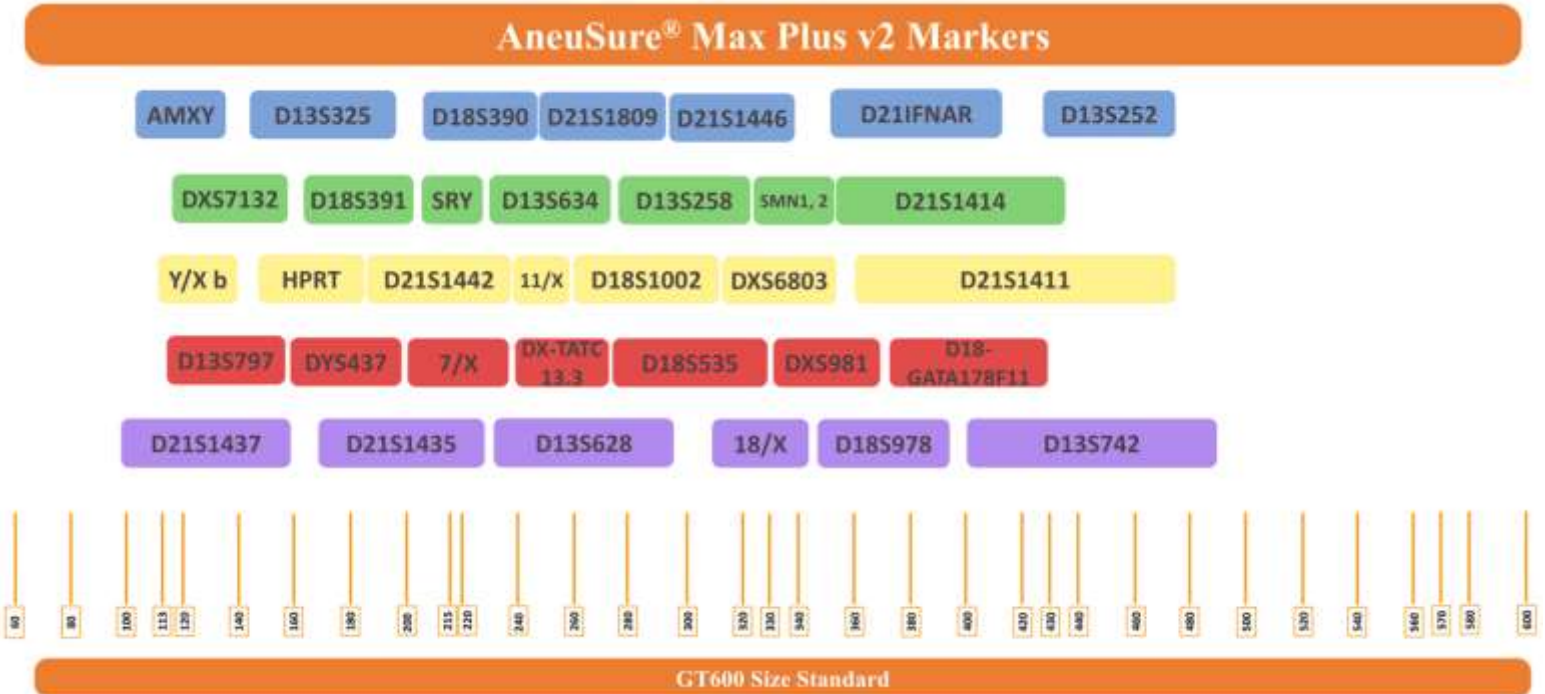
AneuSure® Max Plus v2 Markers

AMXY D13S325 D18S390 D21S1809 D21S1446 D21IFNAR D13S252

DXS7132 D18S391 SRY D13S634 D13S258 SMN1, 2 D21S1414

Y/X b HPRT D21S1442 11/X D18S1002 DXS6803 D21S1411

D13S797 DYS437 7/X DX-TATC 13.3 D18S535 DXS981 D18-GATA178F11

D21S1437 D21S1435 D13S628 18/X D18S978 D13S742

60 80 100 113 120 140 160 180 200 215 220 240 260 280 300 320 330 340 360 380 400 420 430 440 460 480 500 520 540 560 570 580 600

GT600 Size Standard